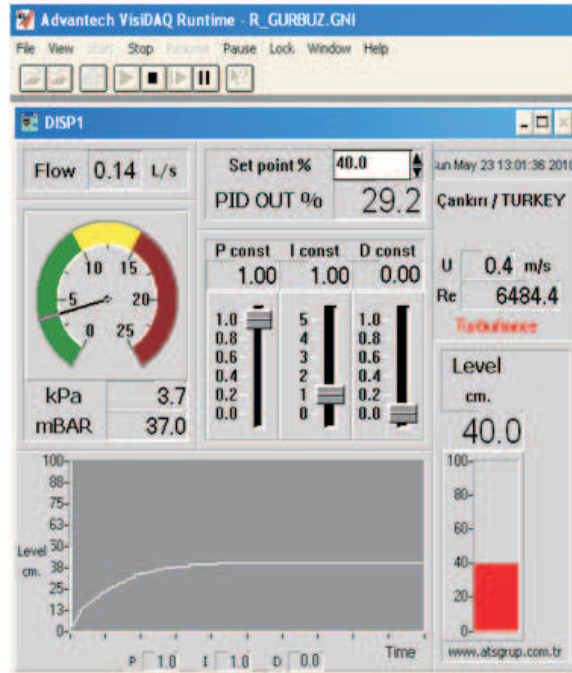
Advantech VisiDAQ Runtime - R_GURBUZ.GNI

File View Start Stop Resume Pause Lock Window Help

DISP1

Flow 0.14 L/s

Set point % 40.0

PID OUT % 29.2

un May 23 13:01:36 2018

Çankırı / TURKEY

10 15
5 20
0 25

kPa 3.7
mBAR 37.0

P const I const D const
1.00 1.00 0.00

1.0 0.8 0.6 0.4 0.2 0.0
5 4 3 2 1 0
1.0 0.8 0.6 0.4 0.2 0.0

U 0.4 m/s
Re 6484.4
Turbulence

Level
cm.
40.0

100- 88- 75- 63- 50- 38- 25- 13- 0-
Level cm.

P 1.0 I 1.0 D 0.0

Time

100- 80- 60- 40- 20- 0-

www.atsgrup.com.tr